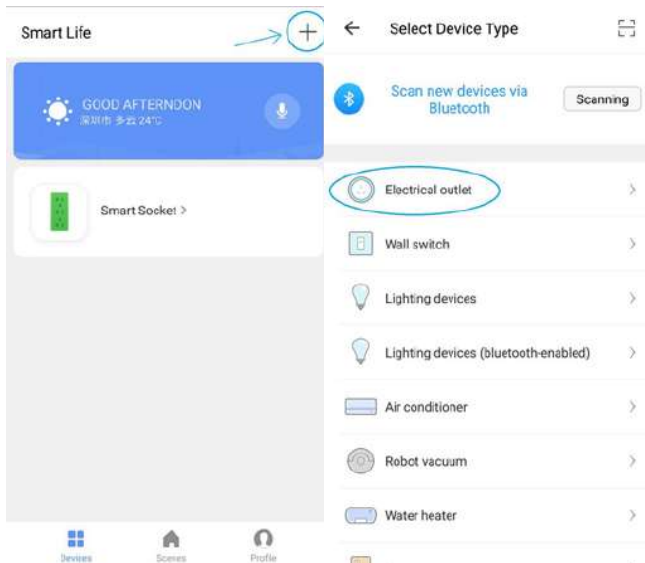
Smart Life

+

GOOD AFTERNOON
深圳市 多云 24°C

Smart Socket >

Devices Scenes Profile

← Select Device Type

Scan new devices via Bluetooth

Scanning

Electrical outlet >

Wall switch >

Lighting devices >

Lighting devices (bluetooth-enabled) >

Air conditioner >

Robot vacuum >

Water heater >